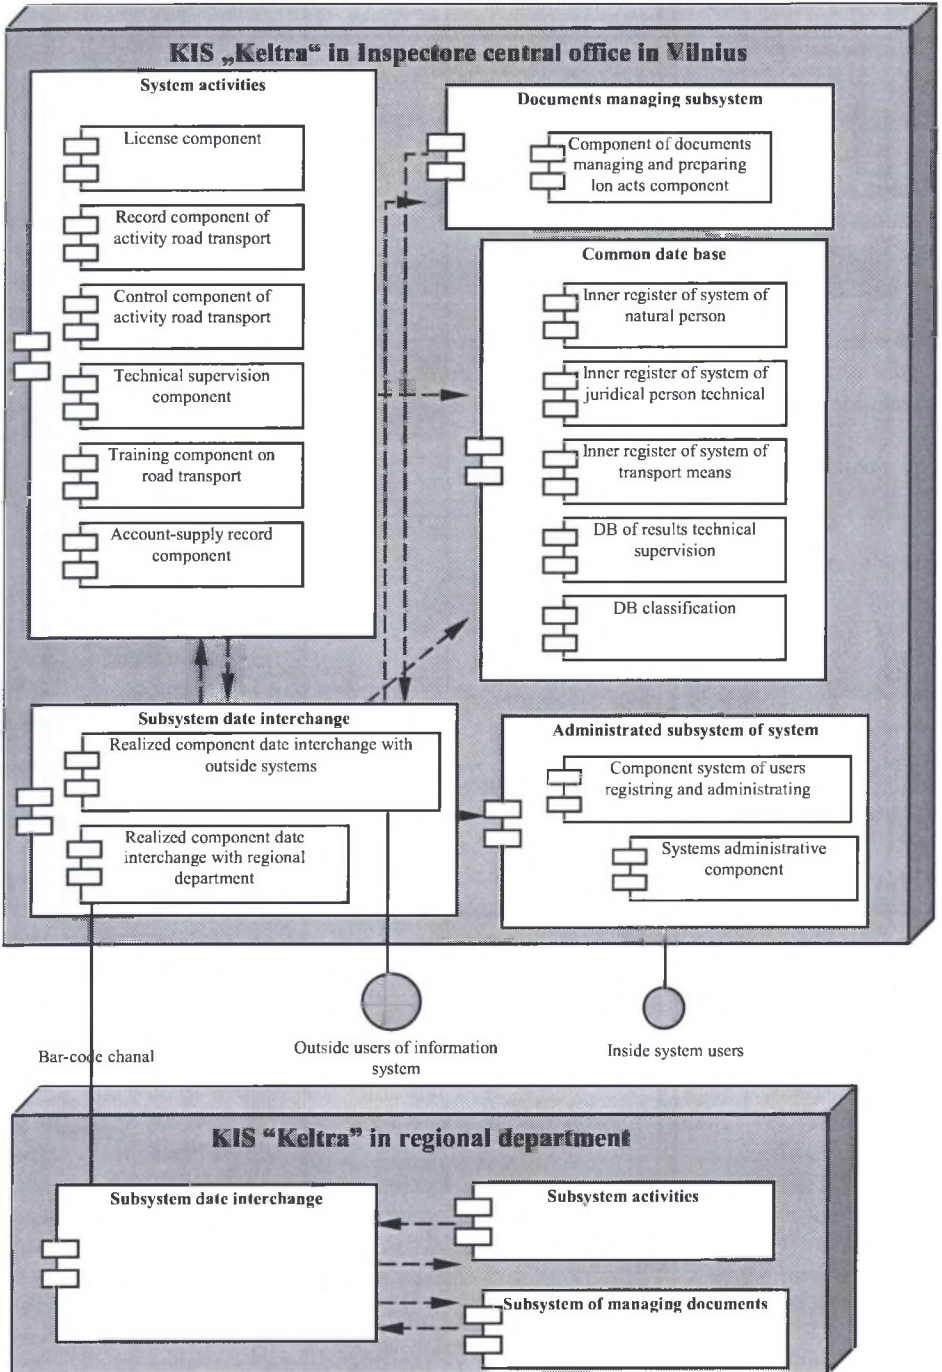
KIS „Keltra“ in Inspectore central office in Vilnius

System activities

License component

Record component of activity road transport

Control component of activity road transport

Technical supervision component

Training component on road transport

Account-supply record component

Documents managing subsystem

Component of documents managing and preparing lon acts component

Common date base

Inner register of system of natural person

Inner register of system of juridical person technical

Inner register of system of transport means

DB of results technical supervision

DB classification

Subsystem date interchange

Realized component date interchange with outside systems

Realized component date interchange with regional department

Administrated subsystem of system

Component system of users registring and administrating

Systems administrative component

Bar-code chanal

Outside users of information system

Inside system users

KIS “Keltra” in regional department

Subsystem date interchange

Subsystem activities

Subsystem of managing documents